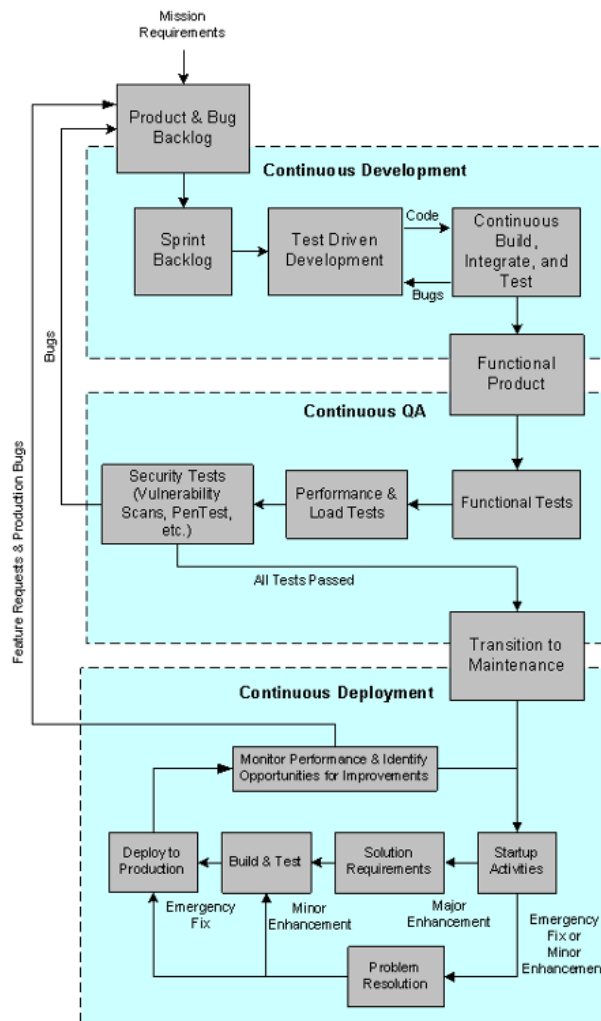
Mission Requirements

Product & Bug Backlog

Continuous Development

Sprint Backlog

Test Driven Development

Code

Continuous Build, Integrate, and Test

Bugs

Functional Product

Bugs

Feature Requests & Production Bugs

Continuous QA

Security Tests (Vulnerability Scans, PenTest, etc.)

Performance & Load Tests

Functional Tests

All Tests Passed

Transition to Maintenance

Continuous Deployment

Monitor Performance & Identify Opportunities for Improvements

Deploy to Production

Build & Test

Solution Requirements

Startup Activities

Emergency Fix

Minor Enhancement

Major Enhancement

Emergency Fix or Minor Enhancemen

Problem Resolution